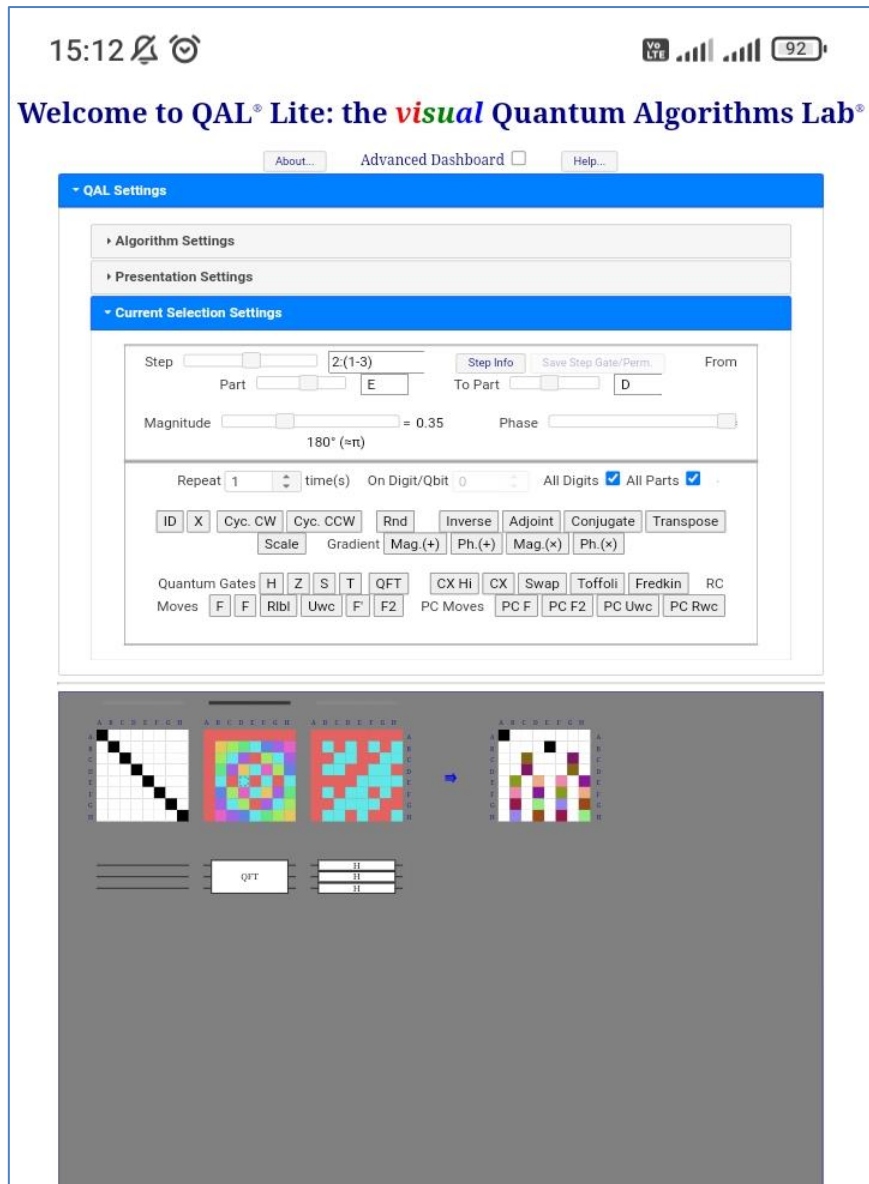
15:12

92

Welcome to QAL® Lite: the visual Quantum Algorithms Lab®

About...
Advanced Dashboard
Help...

▾ QAL Settings

▸ Algorithm Settings

▸ Presentation Settings

▾ Current Selection Settings

Step 2:(1-3) Step Info Save Step Gate/Perm. From Part E To Part D

Magnitude = 0.35 Phase 180° (≈π)

Repeat 1 time(s) On Digit/Qbit 0 All Digits All Parts

ID X Cyc. CW Cyc. CCW Rnd Inverse Adjoint Conjugate Transpose Scale Gradient Mag.(+) Ph.(+) Mag.(×) Ph.(×)

Quantum Gates H Z S T QFT CX Hi CX Swap Toffoli Fredkin RC Moves F F Rlbl Uwc F' F2 PC Moves PC F PC F2 PC Uwc PC Rwc

A B C D E F G H

QFT

H
H
H